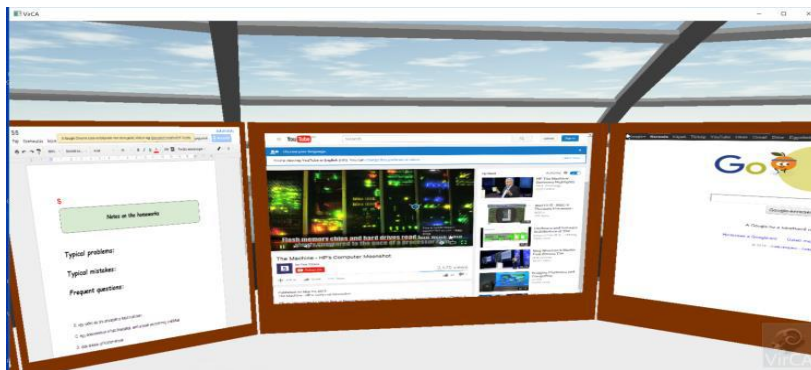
VirCA

5

Notes on the homework

Typical problems:

Typical mistakes:

Frequent questions:

YouTube

Flash memory chips and hard drives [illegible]

The Machine - HP's Computer Moonshot

Go

Google Search

VirCA